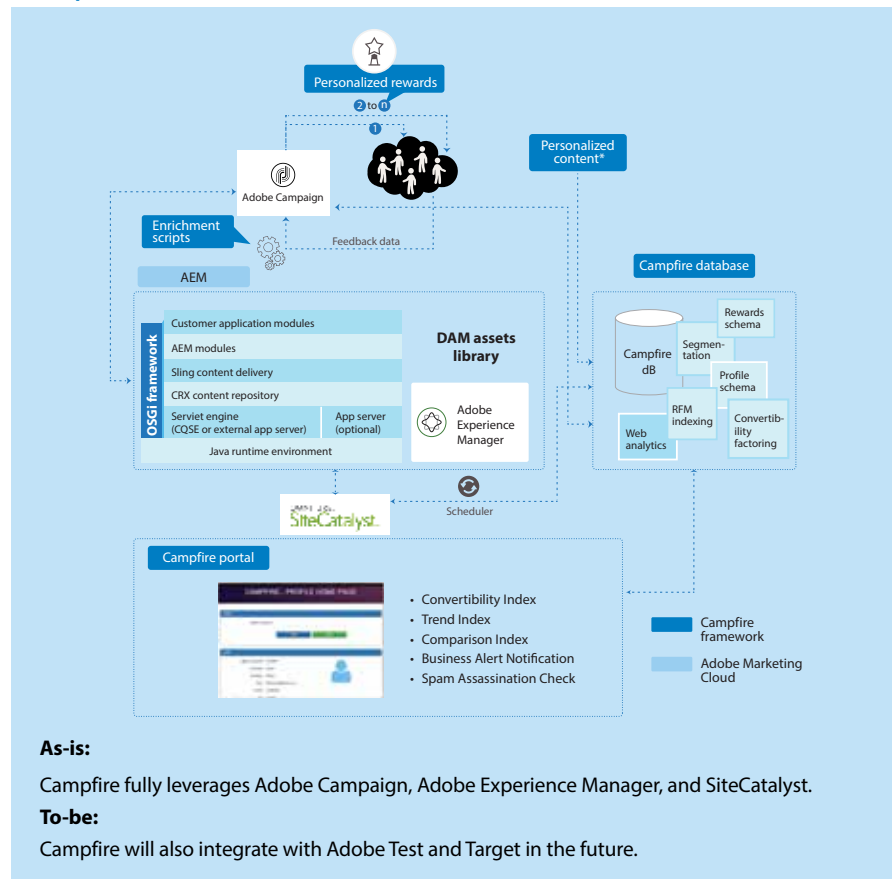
Personalized rewards

2 to n

1

Personalized content*

Adobe Campaign

Enrichment scripts

Feedback data

AEM

Customer application modules

AEM modules

Sling content delivery

CRX content repository

Servlet engine (CQSE or external app server)

App server (optional)

Java runtime environment

OSGi framework

DAM assets library

Adobe Experience Manager

Campfire database

Campfire dB

Rewards schema

Segmentation

Profile schema

RFM indexing

Convertibility factoring

Web analytics

Scheduler

SiteCatalyst

Campfire portal

CAMPFIRE PROFILE HOME PAGE

• Convertibility Index
• Trend Index
• Comparison Index
• Business Alert Notification
• Spam Assassination Check

Campfire framework

Adobe Marketing Cloud

As-is:

Campfire fully leverages Adobe Campaign, Adobe Experience Manager, and SiteCatalyst.

To-be:

Campfire will also integrate with Adobe Test and Target in the future.